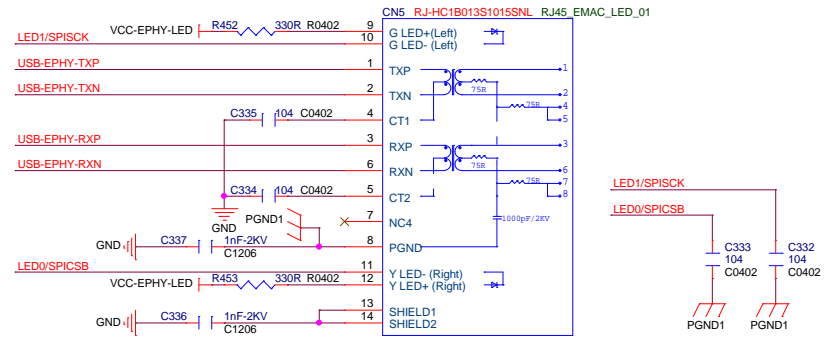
CN5 RJ-HC1B013S1015SNL RJ45_EMAC_LED_01

VCC-EPHY-LED R452 330R R0402 9
LED1/SPISCK 10
G LED+(Left)
G LED-(Left)

USB-EPHY-TXP 1 TXP
USB-EPHY-TXN 2 TXN
C335 104 C0402 4 CT1
USB-EPHY-RXP 3 RXP
USB-EPHY-RXN 6 RXN
C334 104 C0402 5 CT2
GND
PGND1
7 NC4
GND C337 1nF-2KV C1206 8 PGND
LED0/SPICSB 11
VCC-EPHY-LED R453 330R R0402 12
Y LED- (Right)
Y LED+ (Right)
GND C336 1nF-2KV C1206 13 14
SHIELD1
SHIELD2

75R
75R
75R
75R
1000pF/2KV
1 2 4 5 3 6 7 8

LED1/SPISCK
LED0/SPICSB
C333 104 C0402
C332 104 C0402
PGND1 PGND1